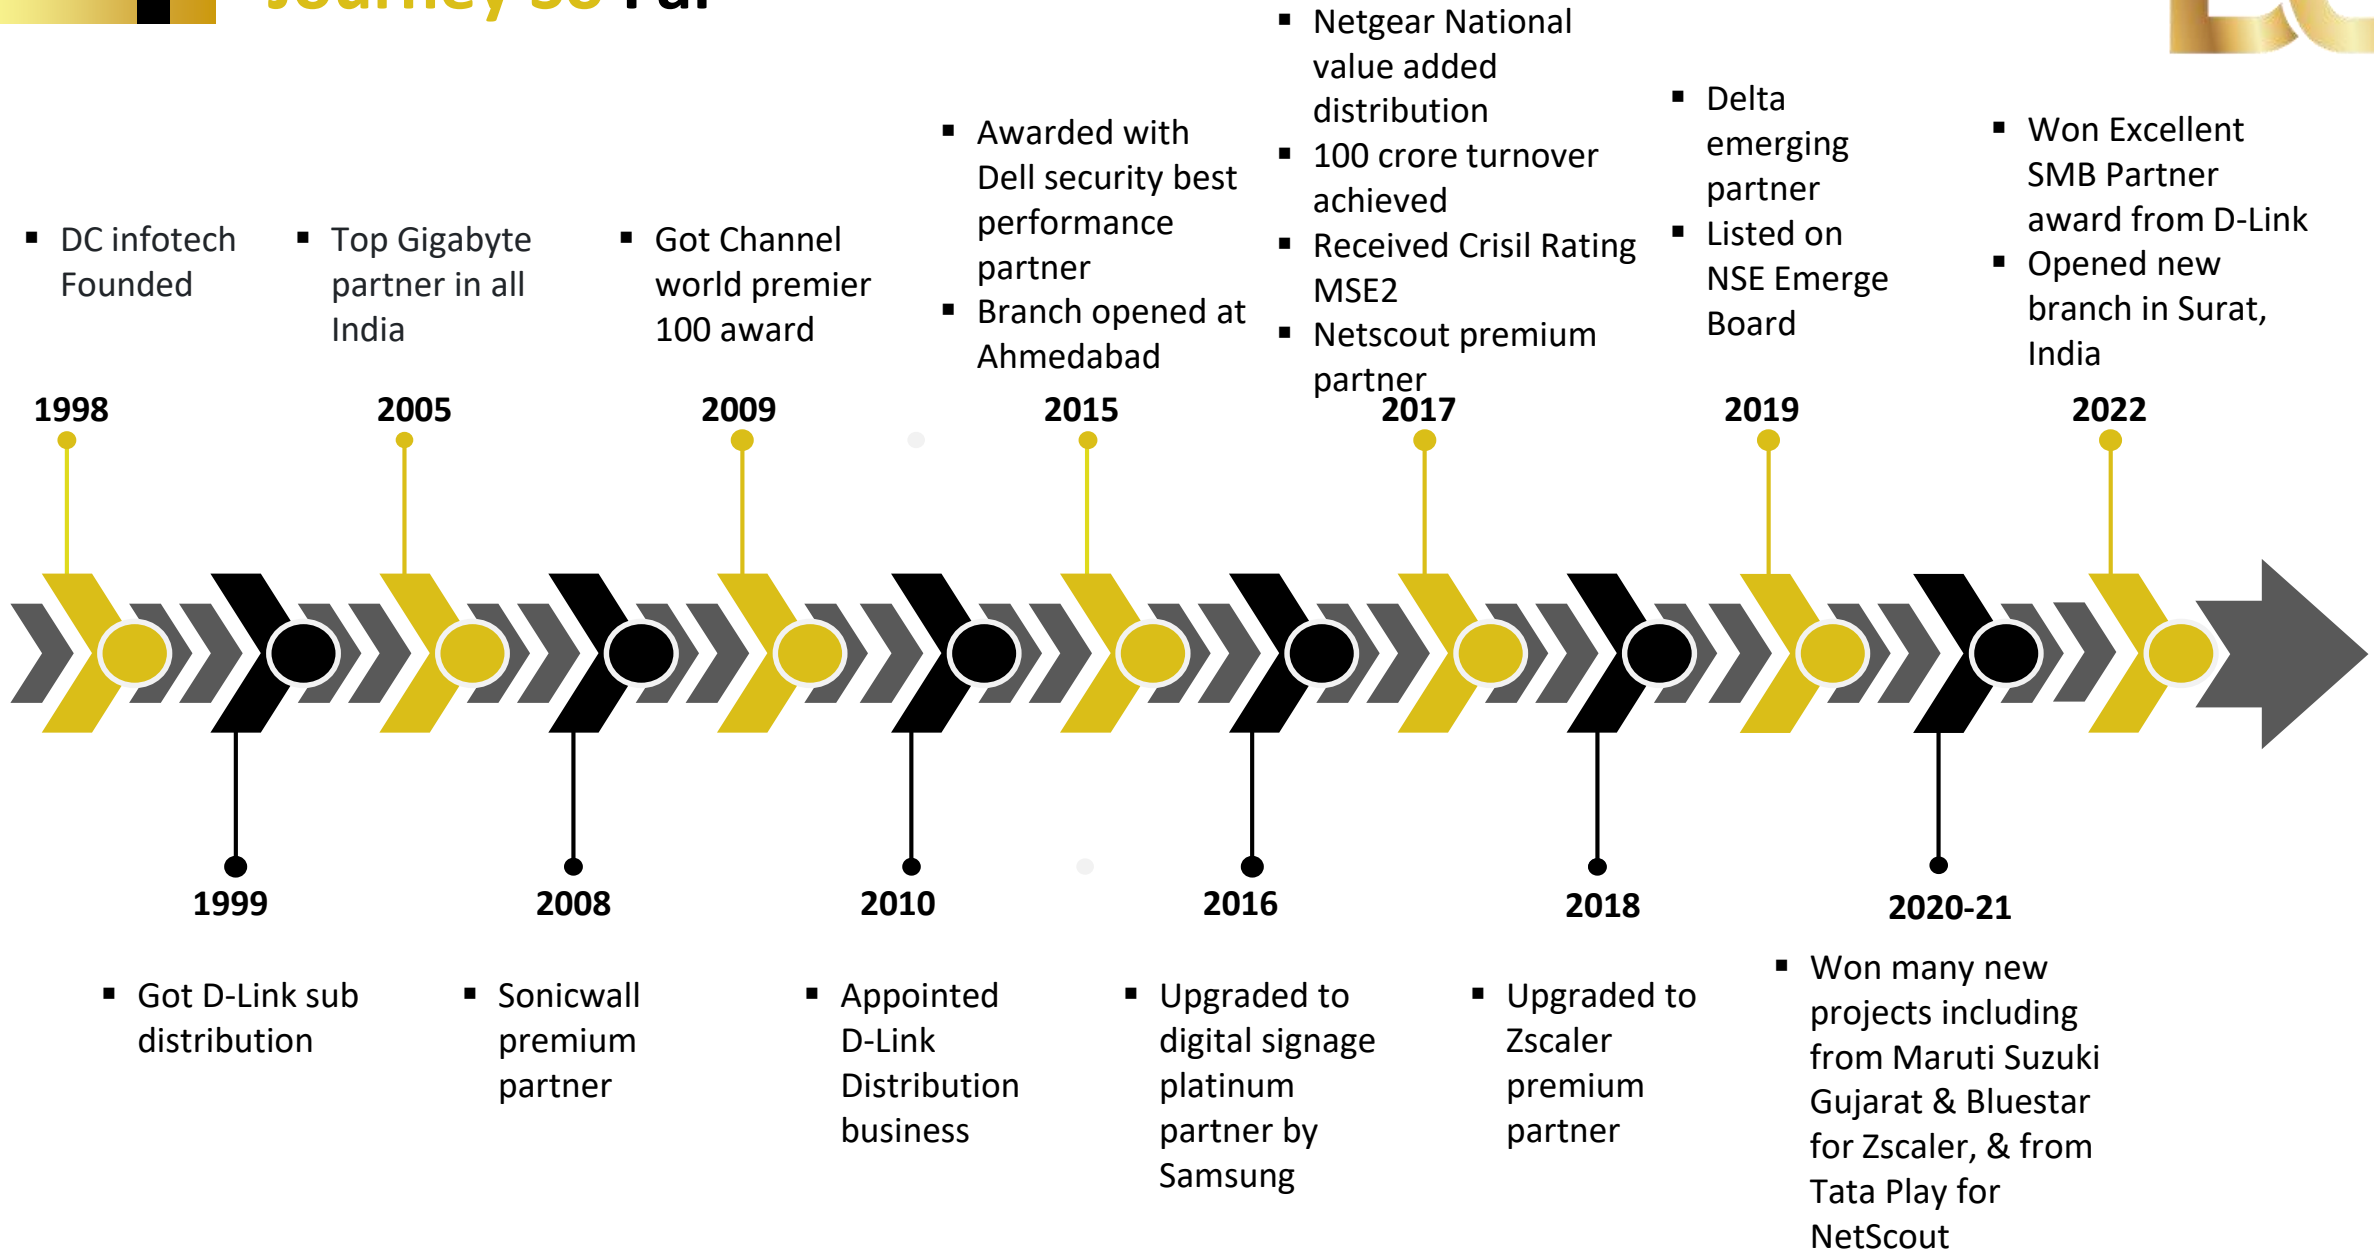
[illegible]

- DC infotech Founded

- Top Gigabyte partner in all India

- Got Channel world premier 100 award

- Awarded with Dell security best performance partner
- Branch opened at Ahmedabad

- Netgear National value added distribution
- 100 crore turnover achieved
- Received Crisil Rating MSE2
- Netscout premium partner

- Delta emerging partner
- Listed on NSE Emerge Board

- Won Excellent SMB Partner award from D-Link
- Opened new branch in Surat, India

1998

2005

2009

2015

2017

2019

2022

1999

2008

2010

2016

2018

2020-21

- Got D-Link sub distribution

- Sonicwall premium partner

- Appointed D-Link Distribution business

- Upgraded to digital signage platinum partner by Samsung

- Upgraded to Zscaler premium partner

- Won many new projects including from Maruti Suzuki Gujarat & Bluestar for Zscaler, & from Tata Play for NetScout